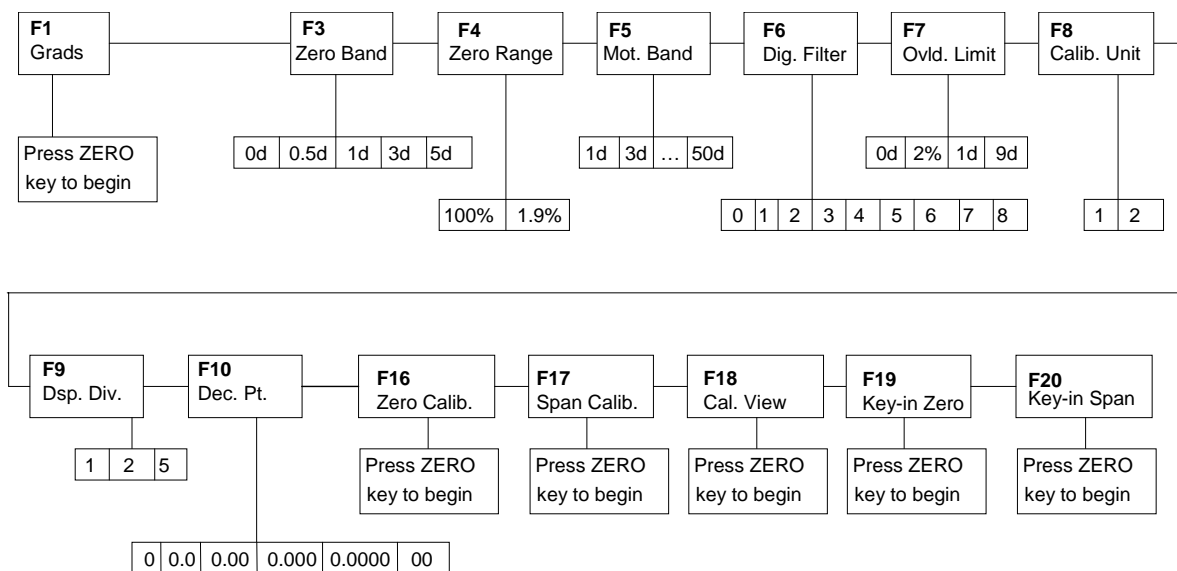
F1
Grads

Press ZERO key to begin

F3
Zero Band

| 0d | 0.5d | 1d | 3d | 5d |
|---|---|---|---|---|

F4
Zero Range

| 100% | 1.9% |
|---|---|

F5
Mot. Band

| 1d | 3d | … | 50d |
|---|---|---|---|

F6
Dig. Filter

| 0 | 1 | 2 | 3 | 4 | 5 | 6 | 7 | 8 |
|---|---|---|---|---|---|---|---|---|

F7
Ovld. Limit

| 0d | 2% | 1d | 9d |
|---|---|---|---|

F8
Calib. Unit

| 1 | 2 |
|---|---|

F9
Dsp. Div.

| 1 | 2 | 5 |
|---|---|---|

F10
Dec. Pt.

| 0 | 0.0 | 0.00 | 0.000 | 0.0000 | 00 |
|---|---|---|---|---|---|

F16
Zero Calib.

Press ZERO key to begin

F17
Span Calib.

Press ZERO key to begin

F18
Cal. View

Press ZERO key to begin

F19
Key-in Zero

Press ZERO key to begin

F20
Key-in Span

Press ZERO key to begin